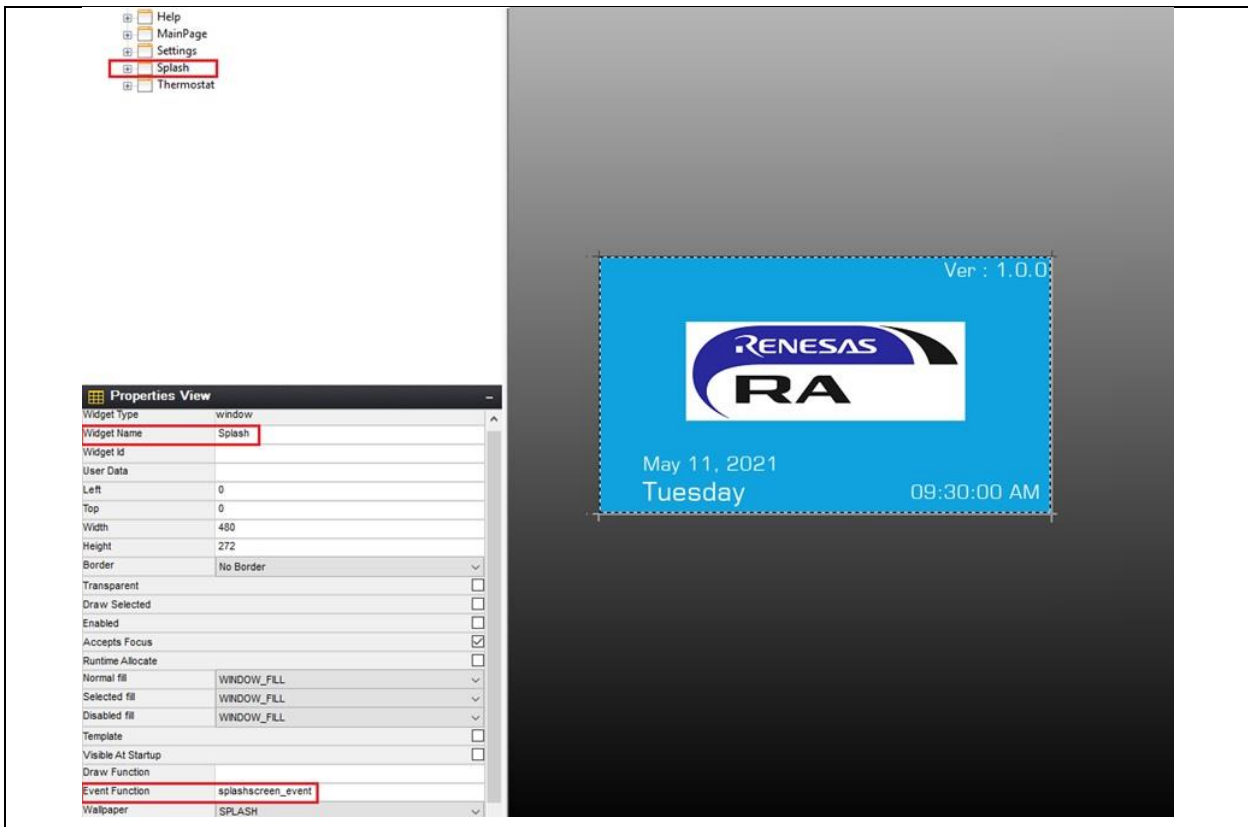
Help
MainPage
Settings
Splash
Thermostat

Properties View

| Widget Type | window |
|---|---|
| Widget Name | Splash |
| Widget Id | |
| User Data | |
| Left | 0 |
| Top | 0 |
| Width | 480 |
| Height | 272 |
| Border | No Border |
| Transparent | |
| Draw Selected | |
| Enabled | |
| Accepts Focus | |
| Runtime Allocate | |
| Normal fill | WINDOW_FILL |
| Selected fill | WINDOW_FILL |
| Disabled fill | WINDOW_FILL |
| Template | |
| Visible At Startup | |
| Draw Function | |
| Event Function | splashscreen_event |
| Wallpaper | SPLASH |

Ver : 1.0.0
RENESAS
RA
May 11, 2021
Tuesday
09:30:00 AM